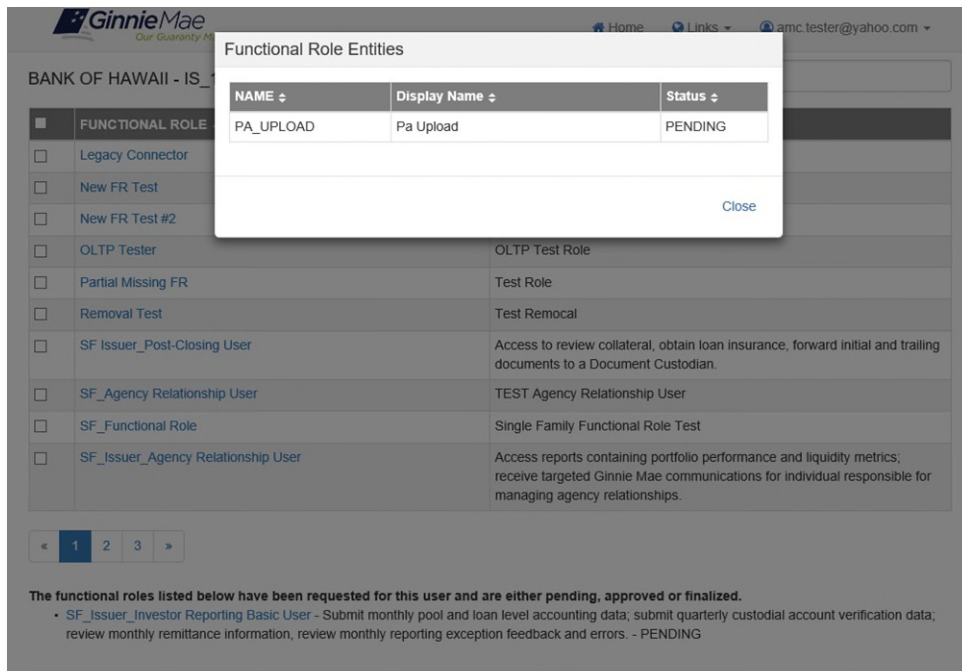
GinnieMae
Our Guaranty M

Home Links amc.tester@yahoo.com

BANK OF HAWAII - IS_1

Functional Role Entities

| NAME | Display Name | Status |
|---|---|---|
| PA_UPLOAD | Pa Upload | PENDING |

Close

| | FUNCTIONAL ROLE | |
|---|---|---|
| | Legacy Connector | |
| | New FR Test | |
| | New FR Test #2 | |
| | OLTP Tester | OLTP Test Role |
| | Partial Missing FR | Test Role |
| | Removal Test | Test Remocal |
| | SF Issuer_Post-Closing User | Access to review collateral, obtain loan insurance, forward initial and trailing documents to a Document Custodian. |
| | SF_Agency Relationship User | TEST Agency Relationship User |
| | SF_Functional Role | Single Family Functional Role Test |
| | SF_Issuer_Agency Relationship User | Access reports containing portfolio performance and liquidity metrics; receive targeted Ginnie Mae communications for individual responsible for managing agency relationships. |

« 1 2 3 »

The functional roles listed below have been requested for this user and are either pending, approved or finalized.
• SF_Issuer_Investor Reporting Basic User - Submit monthly pool and loan level accounting data; submit quarterly custodial account verification data; review monthly remittance information, review monthly reporting exception feedback and errors. - PENDING